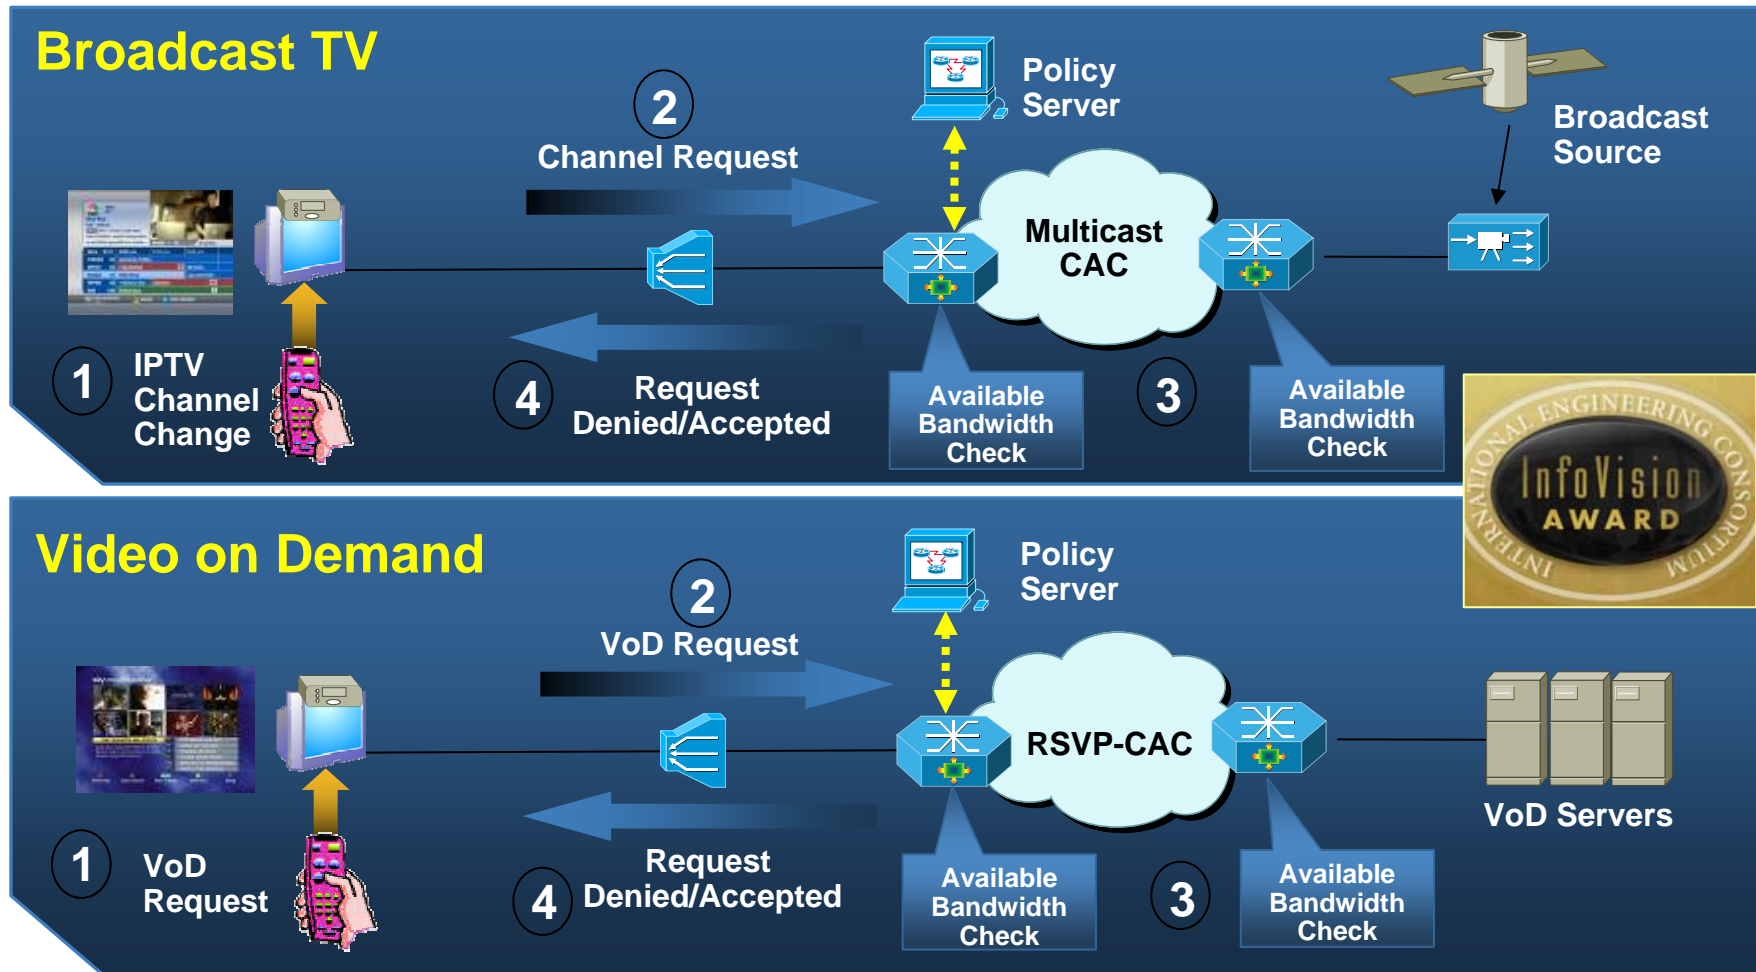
Broadcast TV

2
Channel Request

Policy Server

Broadcast Source

Multicast CAC

1
IPTV Channel Change

4
Request Denied/Accepted

Available Bandwidth Check

3

Available Bandwidth Check

INTERNATIONAL ENGINEERING CONSORTIUM
InfoVision AWARD

Video on Demand

2
VoD Request

Policy Server

RSVP-CAC

VoD Servers

1
VoD Request

4
Request Denied/Accepted

Available Bandwidth Check

3

Available Bandwidth Check